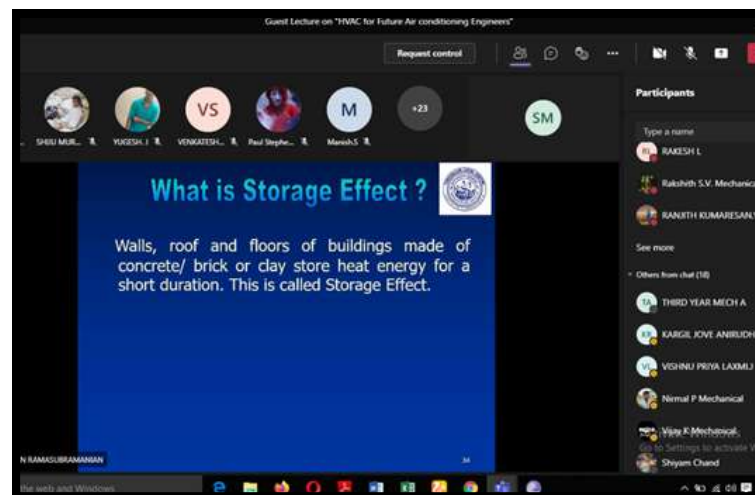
Guest Lecture on "HVAC for Future Air conditioning Engineers"

Request control

Participants

VS

M

+23

SM

SHIJU MUR...

YUGESH.I

VENKATESH...

Paul Stephe...

Manish.S

Type a name

RAKESH L

Rakshith S.V. Mechanica

RANJITH KUMARESAN

See more

Others from chat (18)

THIRD YEAR MECH A

KARGIL JOVE ANIRUDH

VISHNU PRIYA LAXMI

Nirmal P Mechanical

Vijay K Mechanical

Shiyam Chand

What is Storage Effect ?

Walls, roof and floors of buildings made of concrete/ brick or clay store heat energy for a short duration. This is called Storage Effect.

34

N RAMASUBRAMANIAN

the web and Windows

Go to Settings to activate W